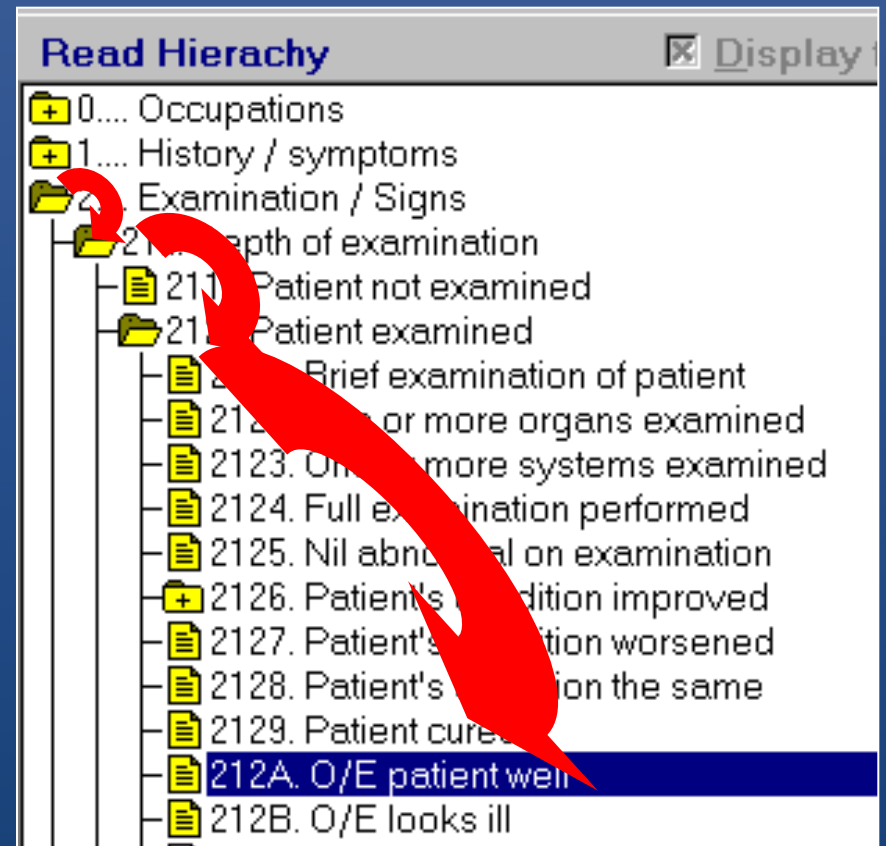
Read Hierachy

Display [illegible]

0.... Occupations

1.... History / symptoms

2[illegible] Examination / Signs

21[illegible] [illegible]epth of examination

211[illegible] Patient not examined

21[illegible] Patient examined

2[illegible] Brief examination of patient

212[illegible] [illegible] or more organs examined

2123. On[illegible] more systems examined

2124. Full ex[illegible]ination performed

2125. Nil abno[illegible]al on examination

2126. Patient's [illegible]dition improved

2127. Patient's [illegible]tion worsened

2128. Patient's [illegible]ion the same

2129. Patient cure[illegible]

212A. O/E patient well

212B. O/E looks ill